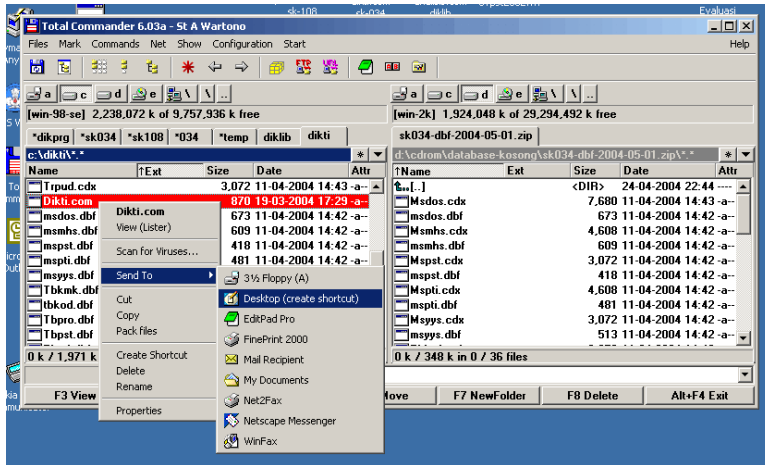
Total Commander 6.03a - St A Wartono
Files Mark Commands Net Show Configuration Start
Help

a c d e \ ..
[win-98-se] 2,238,072 k of 9,757,936 k free
*dikprg *sk034 *sk108 *034 *temp diklib dikti
c:\dikti\*.*
Name ↑Ext Size Date Attr
Trpud.cdx 3,072 11-04-2004 14:43 -a-
Dikti.com 870 19-03-2004 17:29 -a-
msdos.dbf 673 11-04-2004 14:42 -a-
msmhs.dbf 609 11-04-2004 14:42 -a-
mspst.dbf 418 11-04-2004 14:42 -a-
mspti.dbf 481 11-04-2004 14:42 -a-
msyys.dbf
Tbkmk.dbf
tbkod.dbf
Tbpro.dbf
Tbpst.dbf
0 k / 1,971 k

Dikti.com
View (Lister)
Scan for Viruses...
Send To
Cut
Copy
Pack files
Create Shortcut
Delete
Rename
Properties

3½ Floppy (A)
Desktop (create shortcut)
EditPad Pro
FinePrint 2000
Mail Recipient
My Documents
Net2Fax
Netscape Messenger
WinFax

a c d e \ ..
[win-2k] 1,924,048 k of 29,294,492 k free
sk034-dbf-2004-05-01.zip
d:\cdrom\database-kosong\sk034-dbf-2004-05-01.zip\*.*
↑Name Ext Size Date Attr
[..] <DIR> 24-04-2004 22:44 ----
Msdos.cdx 7,680 11-04-2004 14:43 -a-
msdos.dbf 673 11-04-2004 14:42 -a-
Msmhs.cdx 4,608 11-04-2004 14:42 -a-
msmhs.dbf 609 11-04-2004 14:42 -a-
Mspst.cdx 3,072 11-04-2004 14:42 -a-
mspst.dbf 418 11-04-2004 14:42 -a-
Mspti.cdx 4,608 11-04-2004 14:42 -a-
mspti.dbf 481 11-04-2004 14:42 -a-
Msyys.cdx 3,072 11-04-2004 14:42 -a-
msyys.dbf 513 11-04-2004 14:42 -a-
0 k / 348 k in 0 / 36 files

F3 View
Move F7 NewFolder F8 Delete Alt+F4 Exit